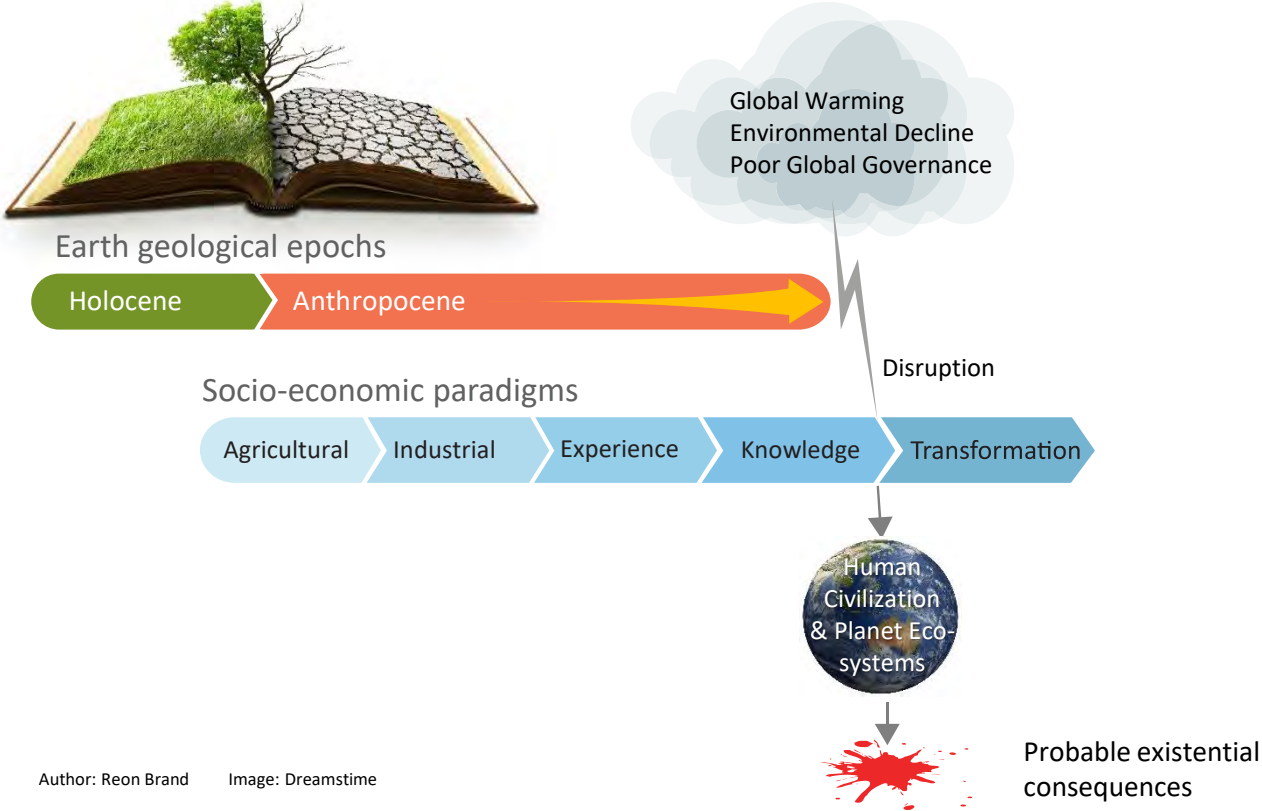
Global Warming
Environmental Decline
Poor Global Governance

Earth geological epochs

Holocene

Anthropocene

Disruption

Socio-economic paradigms

Agricultural

Industrial

Experience

Knowledge

Transformation

Human Civilization & Planet Ecosystems

Probable existential consequences

Author: Reon Brand

Image: Dreamstime